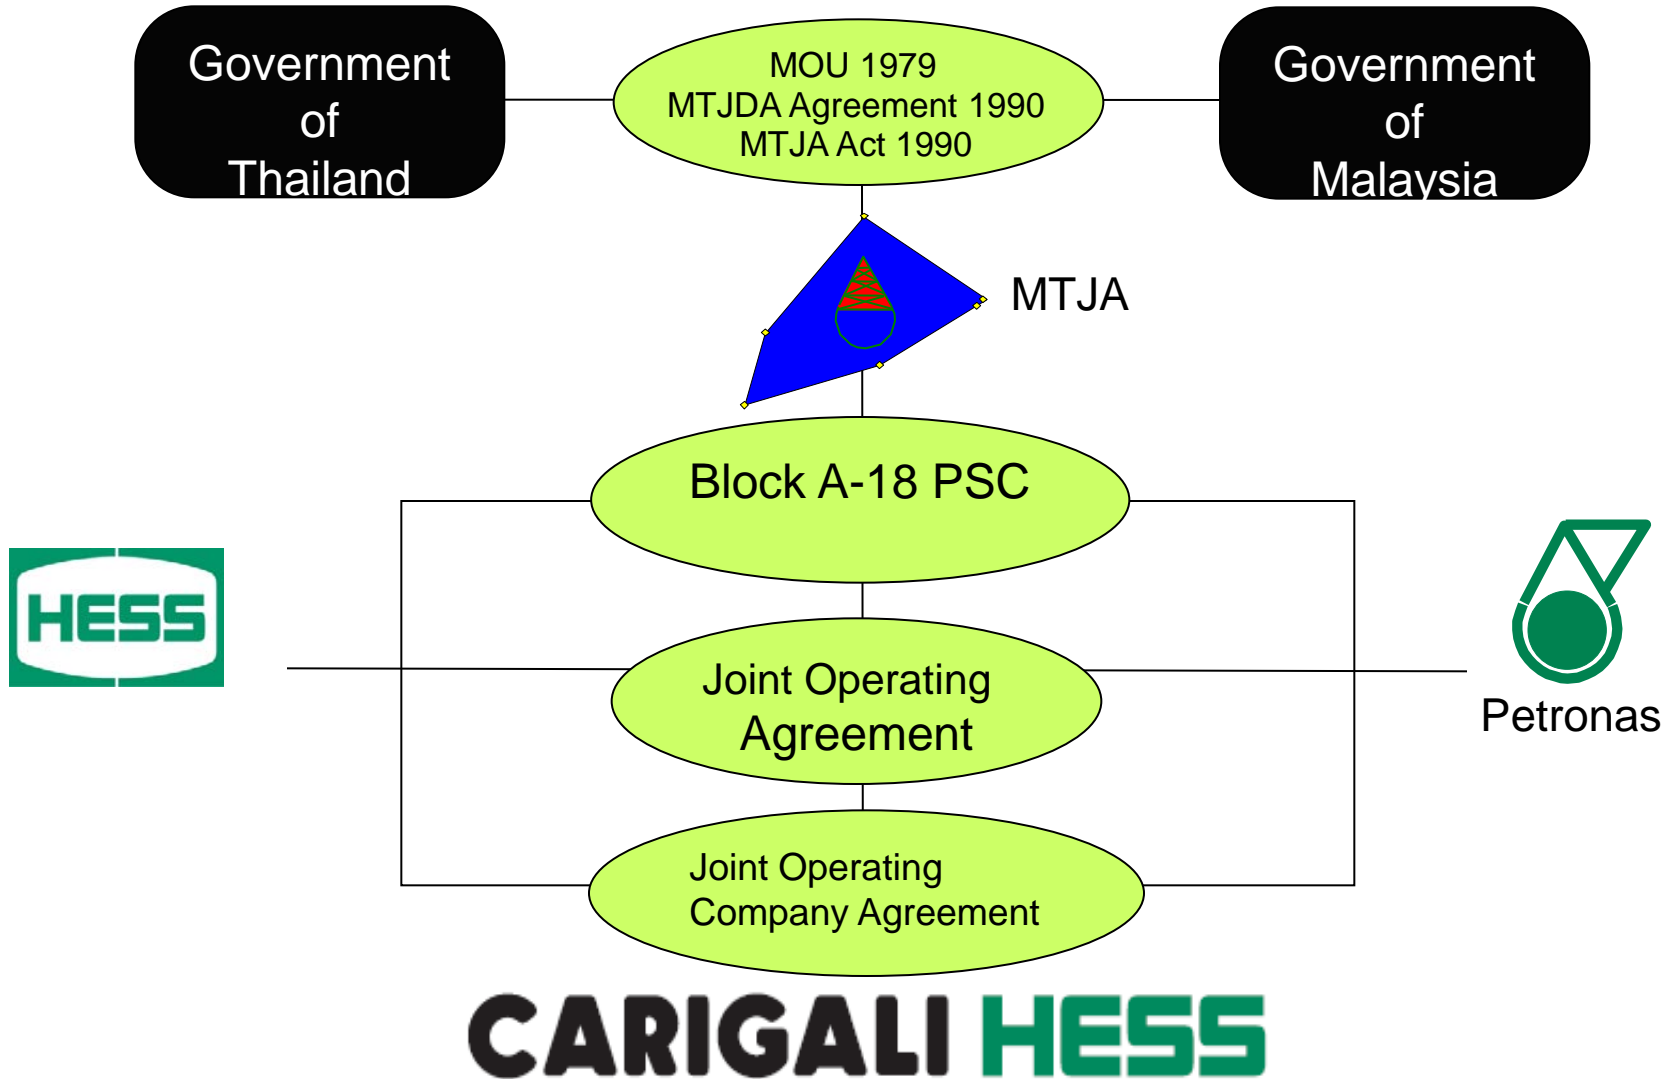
Government of Thailand

MOU 1979
MTJDA Agreement 1990
MTJA Act 1990

Government of Malaysia

MTJA

Block A-18 PSC

HESS

Petronas

Joint Operating Agreement

Joint Operating Company Agreement

CARIGALI HESS